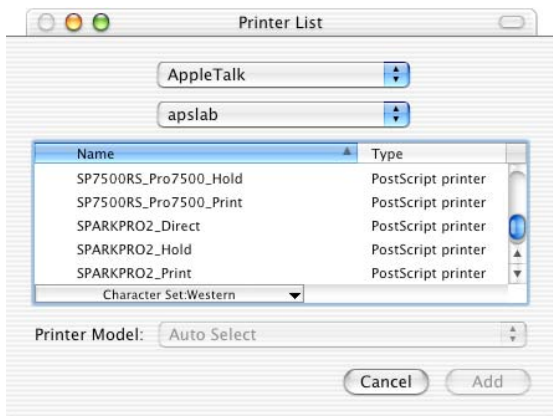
Printer List

AppleTalk

apslab

| Name | Type |
|---|---|
| SP7500RS_Pro7500_Hold | PostScript printer |
| SP7500RS_Pro7500_Print | PostScript printer |
| SPARKPRO2_Direct | PostScript printer |
| SPARKPRO2_Hold | PostScript printer |
| SPARKPRO2_Print | PostScript printer |

Character Set:Western

Printer Model: Auto Select

Cancel Add